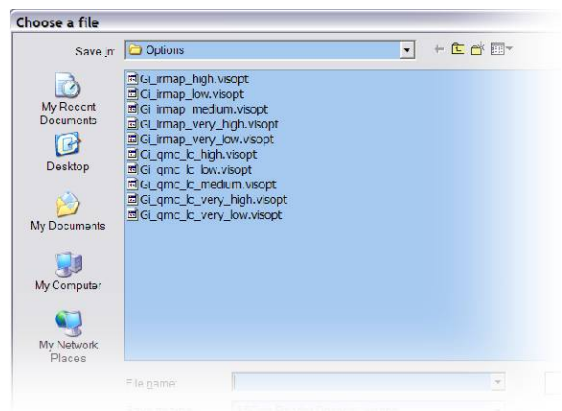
Choose a file

Save in: Options

My Recent Documents

Desktop

My Documents

My Computer

My Network Places

GI_irmap_high.visopt
GI_irmap_low.visopt
GI_irmap_medium.visopt
GI_irmap_very_high.visopt
GI_irmap_very_low.visopt
GI_qmc_lc_high.visopt
GI_qmc_lc_low.visopt
GI_qmc_lc_medium.visopt
GI_qmc_lc_very_high.visopt
GI_qmc_lc_very_low.visopt

File name:

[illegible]